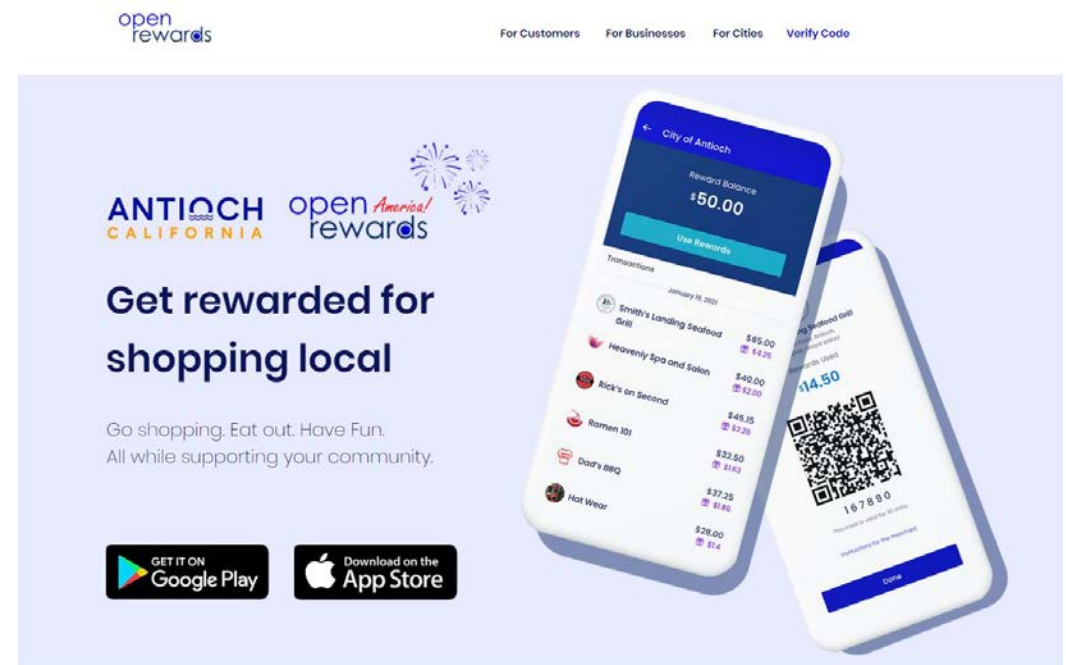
open rewards

For Customers For Businesses For Cities Verify Code

ANTIOCH CALIFORNIA

open America! rewards

Get rewarded for shopping local

Go shopping. Eat out. Have Fun. All while supporting your community.

GET IT ON Google Play

Download on the App Store

City of Antioch

Reward Balance

$50.00

Use Rewards

Transactions

January 15, 2021

Smith's Landing Seafood Grill $85.00 $4.25

Heavenly Spa and Salon $40.00 $2.00

Rick's on Second $45.15 $3.26

Ramen 101 $32.50 $1.63

Dad's BBQ $37.25 $1.86

Hat Wear $28.00 $1.4

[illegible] Seafood Grill

Rewards Used

$14.50

167890

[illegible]

Instructions for the Merchant

Done